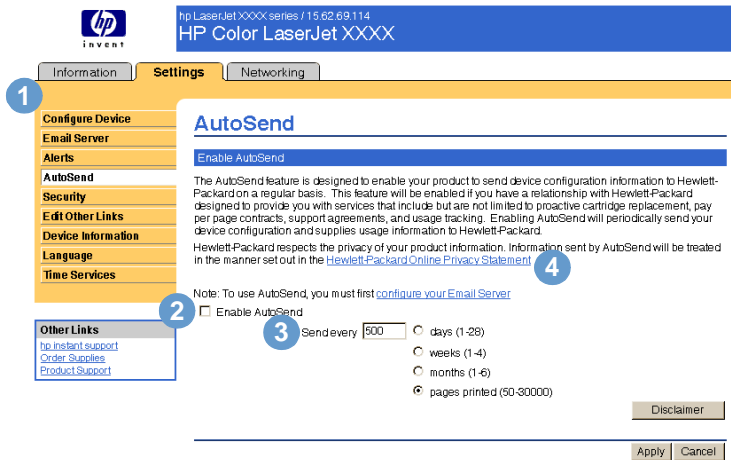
hp
invent

hp LaserJet XXXX series / 15.62.69.114
HP Color LaserJet XXXX

Information | Settings | Networking

1

Configure Device
Email Server
Alerts
AutoSend
Security
Edit Other Links
Device Information
Language
Time Services

Other Links
hp instant support
Order Supplies
Product Support

AutoSend

Enable AutoSend

The AutoSend feature is designed to enable your product to send device configuration information to Hewlett-Packard on a regular basis. This feature will be enabled if you have a relationship with Hewlett-Packard designed to provide you with services that include but are not limited to proactive cartridge replacement, pay per page contracts, support agreements, and usage tracking. Enabling AutoSend will periodically send your device configuration and supplies usage information to Hewlett-Packard.

Hewlett-Packard respects the privacy of your product information. Information sent by AutoSend will be treated in the manner set out in the Hewlett-Packard Online Privacy Statement

4

Note: To use AutoSend, you must first configure your Email Server

2

Enable AutoSend

3

Send every 500

days (1-28)
weeks (1-4)
months (1-6)
pages printed (50-30000)

Disclaimer

Apply Cancel